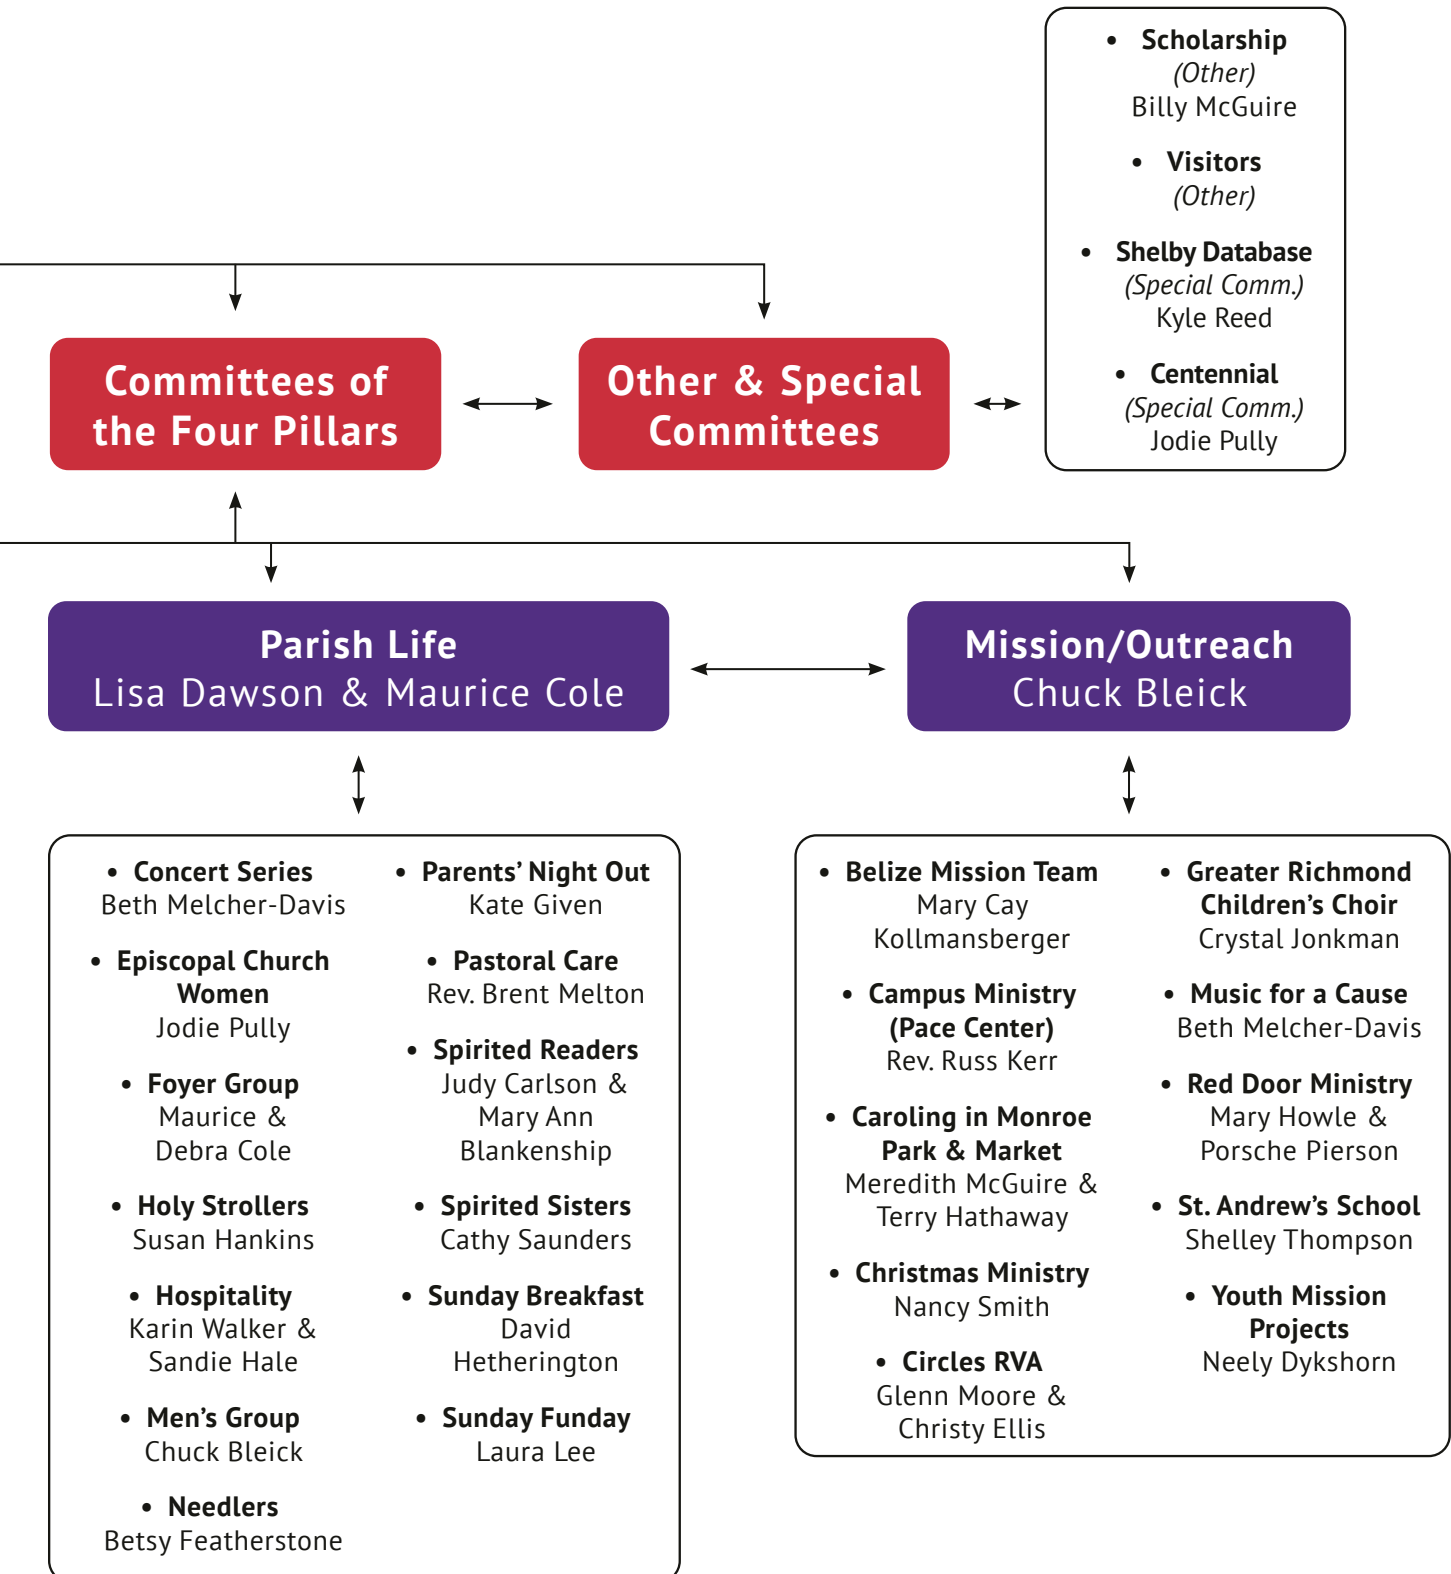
• Scholarship
(Other)
Billy McGuire

• Visitors
(Other)

• Shelby Database
(Special Comm.)
Kyle Reed

• Centennial
(Special Comm.)
Jodie Pully

Committees of the Four Pillars

Other & Special Committees

Parish Life
Lisa Dawson & Maurice Cole

Mission/Outreach
Chuck Bleick

• Concert Series
Beth Melcher-Davis

• Episcopal Church Women
Jodie Pully

• Foyer Group
Maurice & Debra Cole

• Holy Strollers
Susan Hankins

• Hospitality
Karin Walker & Sandie Hale

• Men's Group
Chuck Bleick

• Needlers
Betsy Featherstone

• Parents' Night Out
Kate Given

• Pastoral Care
Rev. Brent Melton

• Spirited Readers
Judy Carlson & Mary Ann Blankenship

• Spirited Sisters
Cathy Saunders

• Sunday Breakfast
David Hetherington

• Sunday Funday
Laura Lee

• Belize Mission Team
Mary Cay Kollmansberger

• Campus Ministry (Pace Center)
Rev. Russ Kerr

• Caroling in Monroe Park & Market
Meredith McGuire & Terry Hathaway

• Christmas Ministry
Nancy Smith

• Circles RVA
Glenn Moore & Christy Ellis

• Greater Richmond Children's Choir
Crystal Jonkman

• Music for a Cause
Beth Melcher-Davis

• Red Door Ministry
Mary Howle & Porsche Pierson

• St. Andrew's School
Shelley Thompson

• Youth Mission Projects
Neely Dykshorn